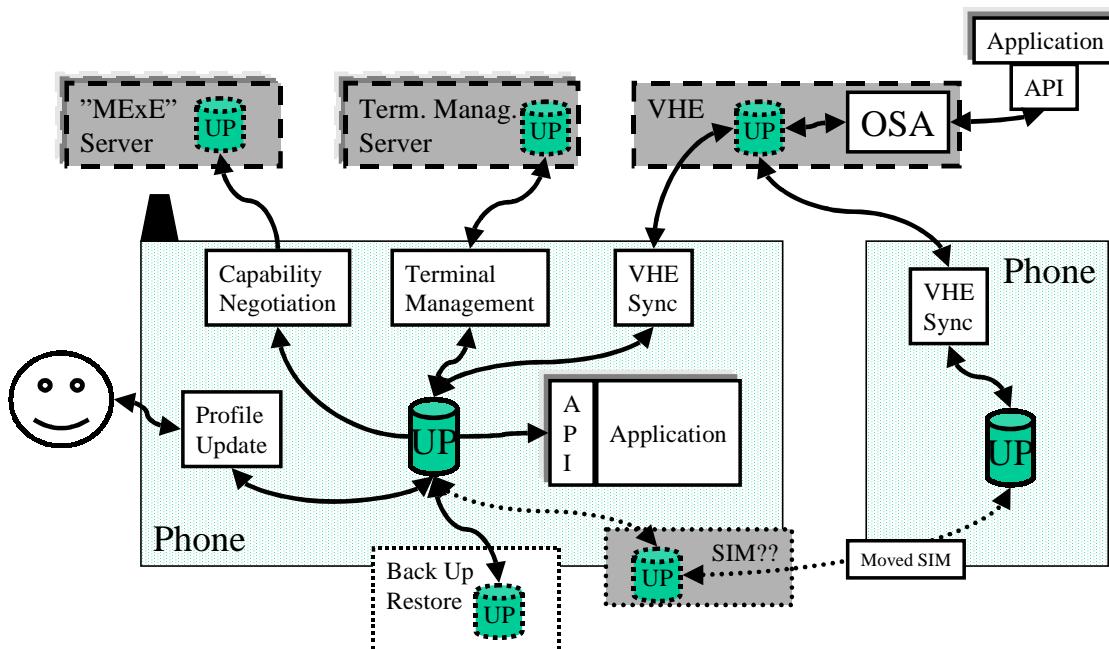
Application
API
"MExE" Server
UP
Term. Manag. Server
UP
VHE
UP
OSA
Capability Negotiation
Terminal Management
VHE Sync
Phone
VHE Sync
Profile Update
UP
A P I
Application
UP
Phone
SIM??
UP
Moved SIM
Back Up Restore
UP